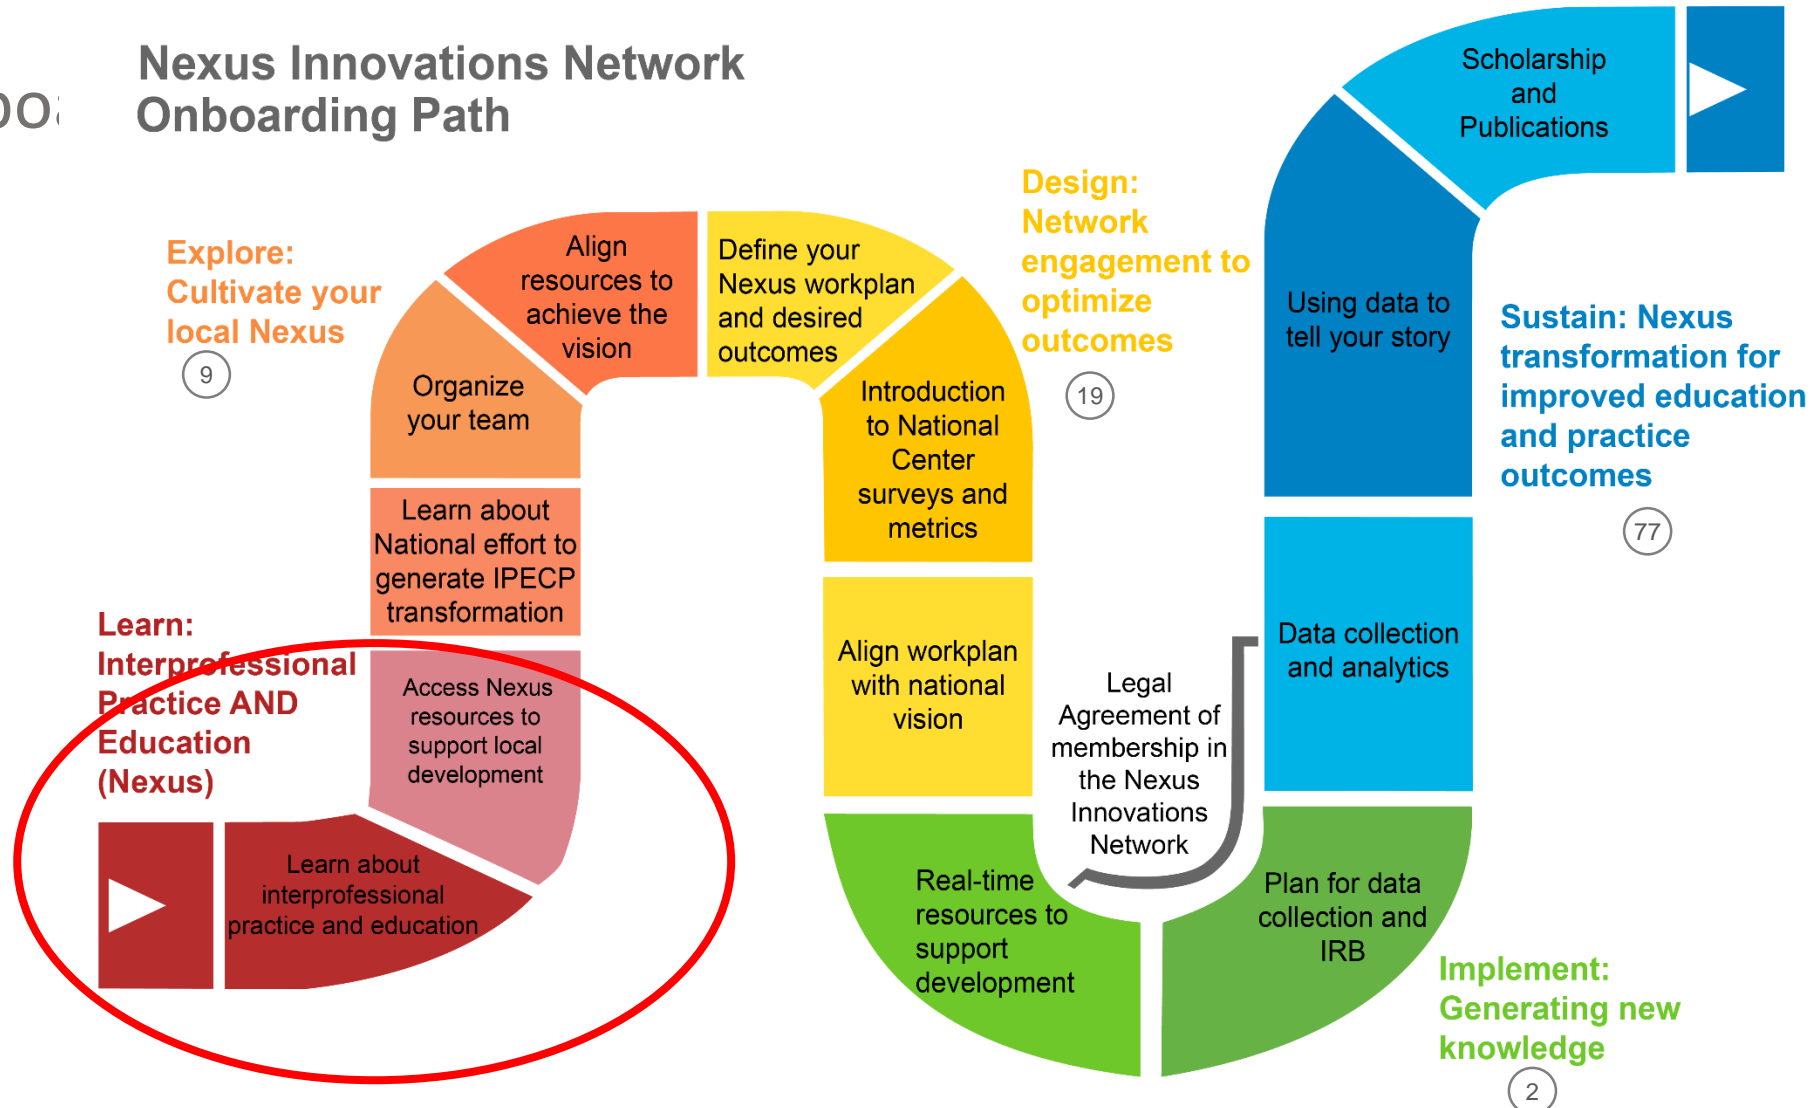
OO

Nexus Innovations Network Onboarding Path

Explore: Cultivate your local Nexus

9

Organize your team

Align resources to achieve the vision

Define your Nexus workplan and desired outcomes

Introduction to National Center surveys and metrics

Design: Network engagement to optimize outcomes

19

Learn about National effort to generate IPECP transformation

Learn: Interprofessional Practice AND Education (Nexus)

Access Nexus resources to support local development

Learn about interprofessional practice and education

Align workplan with national vision

Legal Agreement of membership in the Nexus Innovations Network

Real-time resources to support development

Plan for data collection and IRB

Implement: Generating new knowledge

2

Data collection and analytics

Using data to tell your story

Scholarship and Publications

Sustain: Nexus transformation for improved education and practice outcomes

77